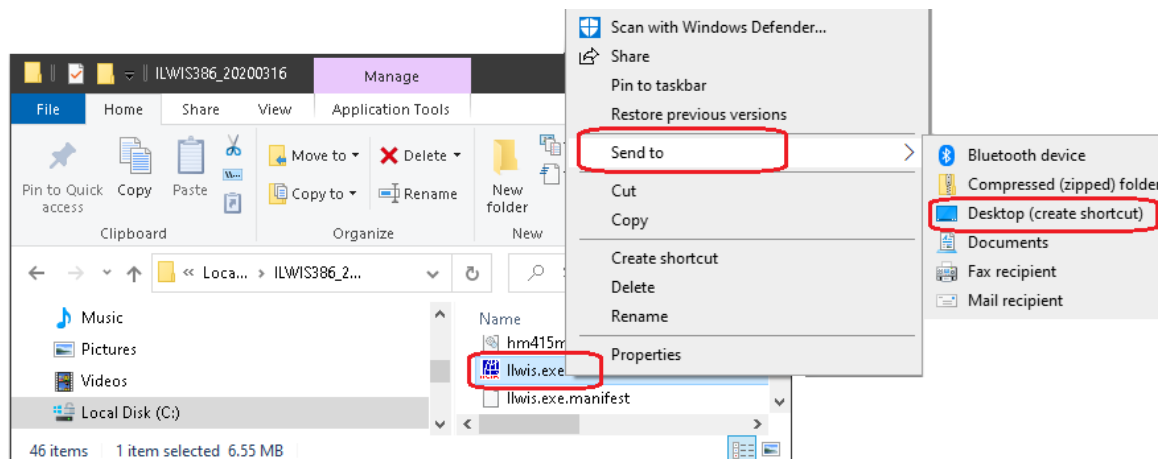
ILWIS386_20200316

Manage

File Home Share View Application Tools

Pin to Quick access Copy Paste

Clipboard

Move to Copy to Delete Rename

Organize

New folder

New

« Loca... › ILWIS386_2...

Music
Pictures
Videos
Local Disk (C:)

Name
hm415m
Ilwis.exe
Ilwis.exe.manifest

46 items 1 item selected 6.55 MB

Scan with Windows Defender...
Share
Pin to taskbar
Restore previous versions
Send to
Cut
Copy
Create shortcut
Delete
Rename
Properties

Bluetooth device
Compressed (zipped) folder
Desktop (create shortcut)
Documents
Fax recipient
Mail recipient